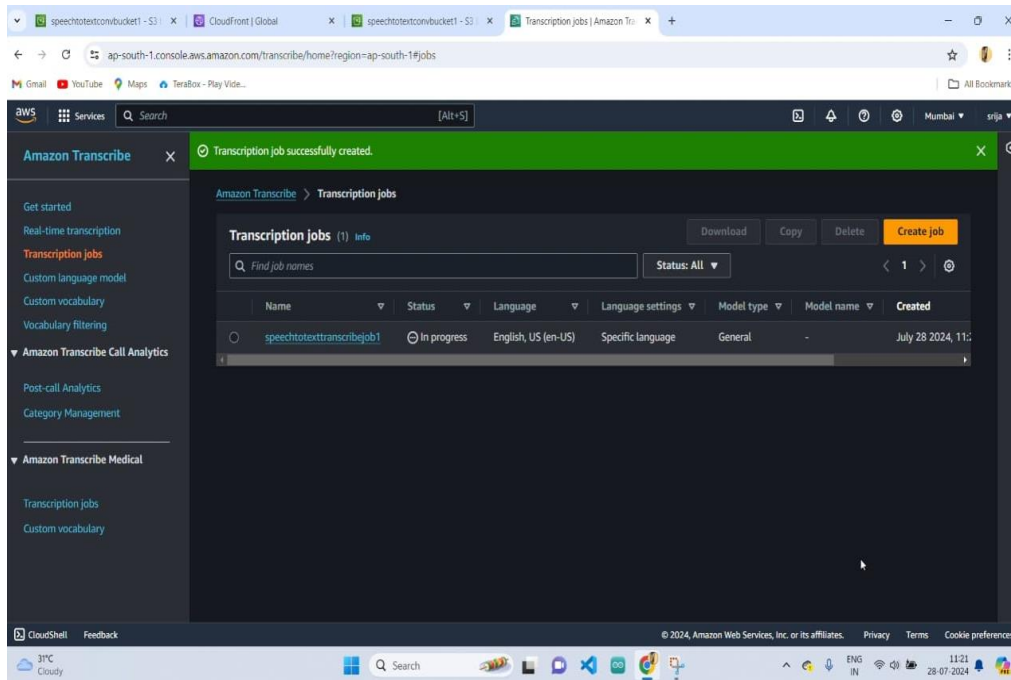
speechtotextconvbucket1 - S3 | × | CloudFront | Global × | speechtotextconvbucket1 - S3 × | Transcription jobs | Amazon Tra × +

ap-south-1.console.aws.amazon.com/transcribe/home?region=ap-south-1#jobs

Gmail YouTube Maps TeraBox - Play Vide... All Bookmark

aws Services Search [Alt+S] Mumbai ▼ srija ▼

Amazon Transcribe ×

Transcription job successfully created. ×

Get started
Real-time transcription
Transcription jobs
Custom language model
Custom vocabulary
Vocabulary filtering
▼ Amazon Transcribe Call Analytics
Post-call Analytics
Category Management
▼ Amazon Transcribe Medical
Transcription jobs
Custom vocabulary

Amazon Transcribe > Transcription jobs

Transcription jobs (1) Info

Download Copy Delete Create job

Find job names Status: All ▼ < 1 >

| Name | Status | Language | Language settings | Model type | Model name | Created |
|---|---|---|---|---|---|---|
| speechtotexttranscribejob1 | In progress | English, US (en-US) | Specific language | General | - | July 28 2024, 11: |

CloudShell Feedback © 2024, Amazon Web Services, Inc. or its affiliates. Privacy Terms Cookie preference

31°C Cloudy Search ENG IN 11:21 28-07-2024